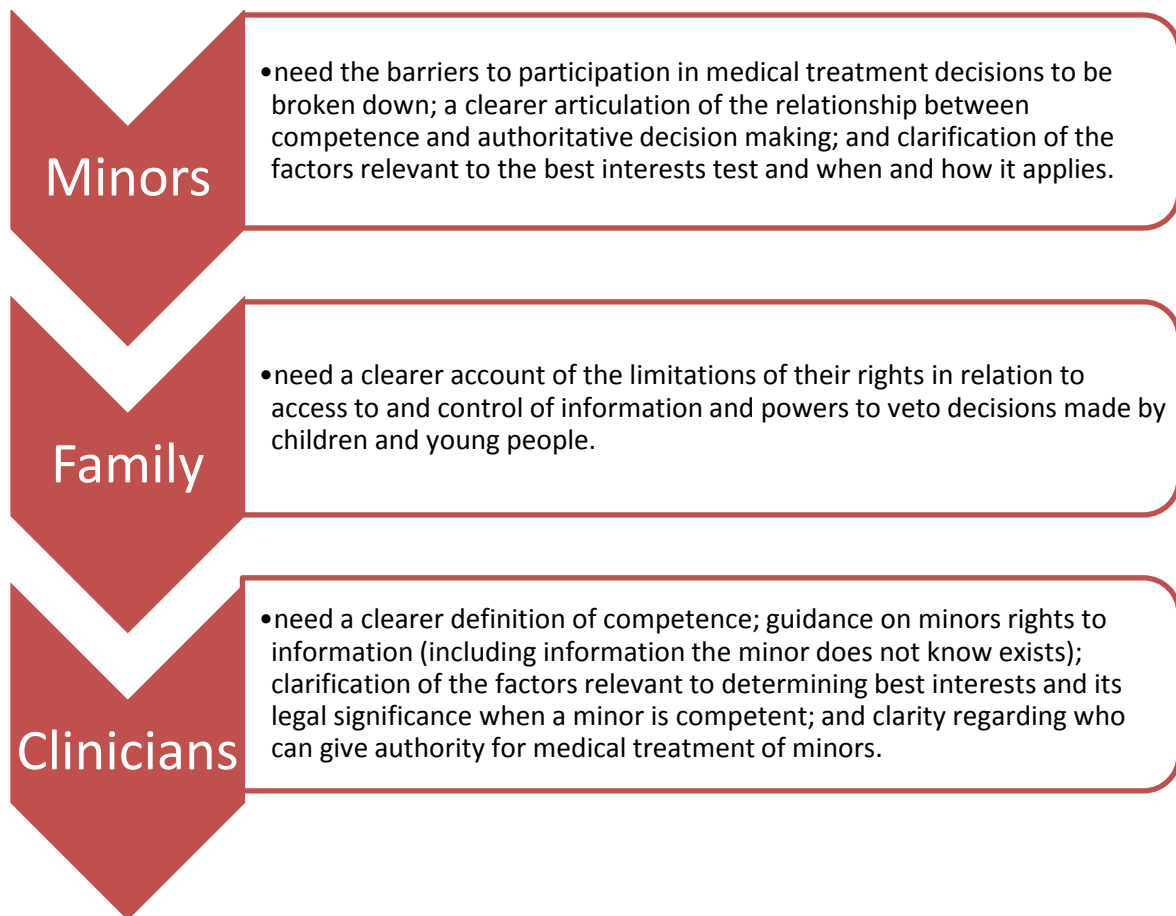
Minors

•need the barriers to participation in medical treatment decisions to be broken down; a clearer articulation of the relationship between competence and authoritative decision making; and clarification of the factors relevant to the best interests test and when and how it applies.

Family

•need a clearer account of the limitations of their rights in relation to access to and control of information and powers to veto decisions made by children and young people.

Clinicians

•need a clearer definition of competence; guidance on minors rights to information (including information the minor does not know exists); clarification of the factors relevant to determining best interests and its legal significance when a minor is competent; and clarity regarding who can give authority for medical treatment of minors.